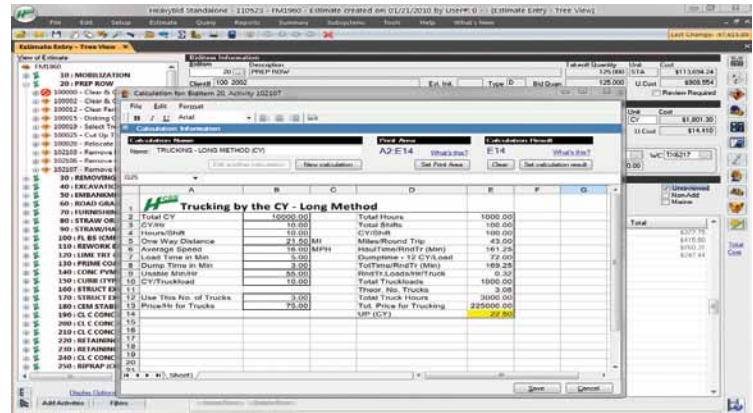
HeavyBid Standalone - 110523 - FM1960 - Estimate created on 01/21/2010 by UserM 0 - [Estimate Entry - Tree View]

File Edit Setup Estimate Query Reports Summary Subquotes Tools Help What's New

Last Change: 47,615.00

Estimate Entry - Tree View

View of Estimate
FM1960
10 : MOBILIZATION
20 : PREP ROW
100000 - Clear & G
100002 - Clear & G
100012 - Clear Fe
100015 - Disking G
100019 - Select Tre
100025 - Cut Up T
100020 - Relocate
102105 - Remove
102106 - Remove
102107 - Remove
30 : REMOVING
40 : EXCAVATIO
50 : EMBANKM
60 : ROAD GRA
70 : FURNISHI
80 : STRAW OR
90 : STRAW/HA
100 : FL ES ICM
110 : REWORK E
120 : LIME TRT
130 : PRIME COA
140 : CONC PVM
150 : CURB (TYP
160 : STRUCT EX
170 : STRUCT EX
180 : CEM STAB
190 : CL C CONC
200 : CL C CONC
210 : CL C CONC
220 : RETAINING
230 : RETAINING
240 : CL C CONC
250 : RIPRAP (CO

Display Options
Add Activities Filters

Biditem Information
Biditem Description
20 PREP ROW
Client# 100 2002
Ext. Inl. Type D Bid Quan
Takeoff Quantity Unit Cost
125.000 STA $113,694.24
125.000 U.Cost $908.554
Review Required
Unit Cost
CY $1,801.30
U.Cost $14.410
0.00 WC TX6217
Unreviewed
Non-Add
Markup
Total
Total Cost

Calculation for Biditem 20, Activity 10210T
File Edit Format
B I U Arial
Calculation Information
Calculation Name
Name: TRUCKING - LONG METHOD (CY)
Edit another calculation... New calculation...
First Area
A2:E14 What's this?
Set First Area
Calculation Result
E14 What's this?
Clear Set calculation result
G25

| | A | B | C | D | E | F | G |
|---|---|---|---|---|---|---|---|
| 1 | Trucking by the CY - Long Method | | | | | | |
| 2 | Total CY | 10000.00 | | Total Hours | 1000.00 | | |
| 3 | CY/Hr | 10.00 | | Total Shifts | 100.00 | | |
| 4 | Hours/Shift | 10.00 | | CY/Shift | 100.00 | | |
| 5 | One Way Distance | 21.50 | MI | Miles/Round Trip | 43.00 | | |
| 6 | Average Speed | 16.00 | MPH | HaulTime/RndTr (Min) | 161.25 | | |
| 7 | Load Time in Min | 5.00 | | Dumptime - 12 CY/Load | 72.00 | | |
| 8 | Dump Time in Min | 3.00 | | TotTime/RndTr (Min) | 169.25 | | |
| 9 | Usable Min/Hr | 55.00 | | RndTr.Loads/Hr/Truck | 0.32 | | |
| 10 | CY/Truckload | 10.00 | | Total Truckloads | 1000.00 | | |
| 11 | | | | Theor. No. Trucks | 3.08 | | |
| 12 | Use This No. of Trucks | 3.00 | | Total Truck Hours | 3000.00 | | |
| 13 | Price/Hr for Trucks | 75.00 | | Tot. Price for Trucking | 225000.00 | | |
| 14 | | | | UP (CY) | 22.50 | | |

Sheet1
Save Cancel